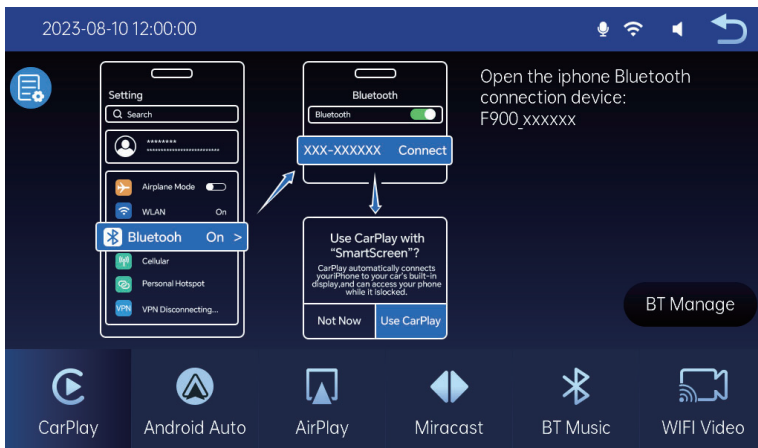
2023-08-10 12:00:00

Setting

Search

********

Airplane Mode

WLAN On

Bluetooh On >

Cellular

Personal Hotspot

VPN VPN Disconnecting...

Bluetooth

Bluetooth

XXX-XXXXXX Connect

Use CarPlay with "SmartScreen"?

CarPlay automatically connects youriPhone to your car's built-in display,and can access your phone while it islocked.

Not Now Use CarPlay

Open the iphone Bluetooth connection device: F900_xxxxxx

BT Manage

CarPlay Android Auto AirPlay Miracast BT Music WIFI Video